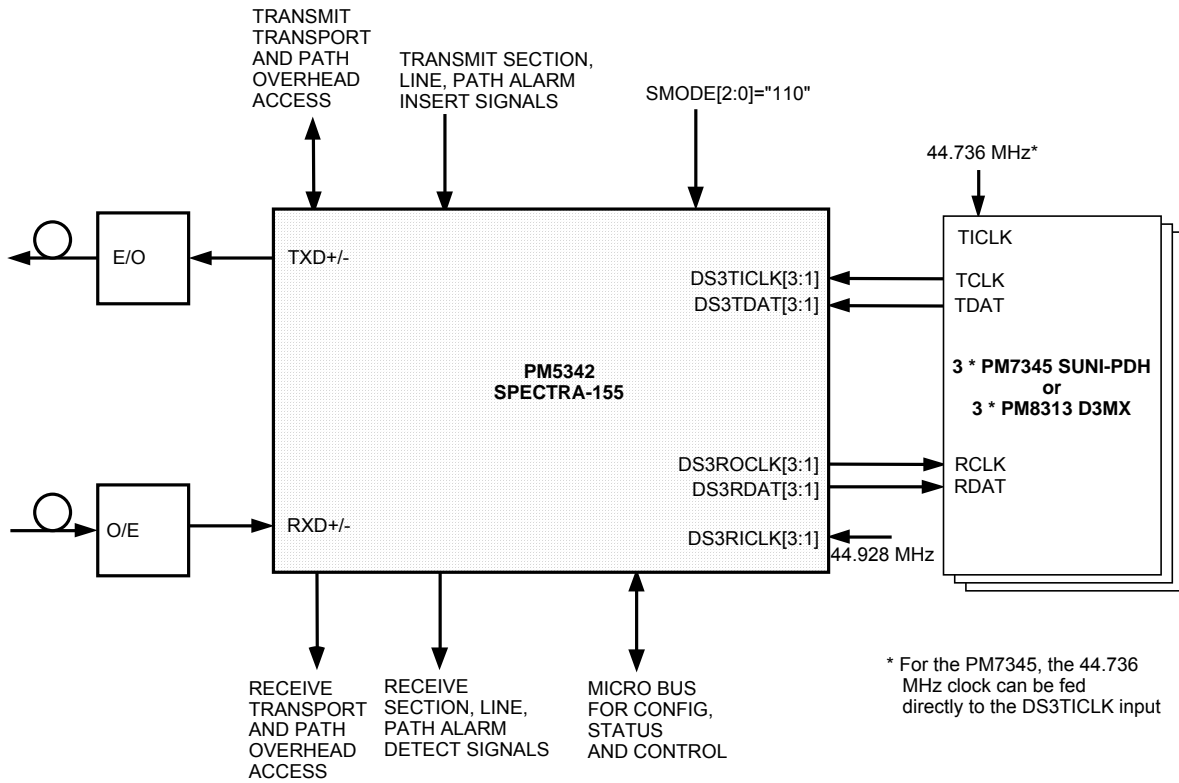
TRANSMIT TRANSPORT AND PATH OVERHEAD ACCESS

TRANSMIT SECTION, LINE, PATH ALARM INSERT SIGNALS

SMODE[2:0]="110"

44.736 MHz*

E/O

TXD+/-

DS3TICLK[3:1]

DS3TDAT[3:1]

TICLK

TCLK

TDAT

PM5342
SPECTRA-155

3 * PM7345 SUNI-PDH
or
3 * PM8313 D3MX

DS3ROCLK[3:1]

DS3RDAT[3:1]

RCLK

RDAT

O/E

RXD+/-

DS3RICLK[3:1]

44.928 MHz

RECEIVE TRANSPORT AND PATH OVERHEAD ACCESS

RECEIVE SECTION, LINE, PATH ALARM DETECT SIGNALS

MICRO BUS FOR CONFIG, STATUS AND CONTROL

* For the PM7345, the 44.736 MHz clock can be fed directly to the DS3TICLK input